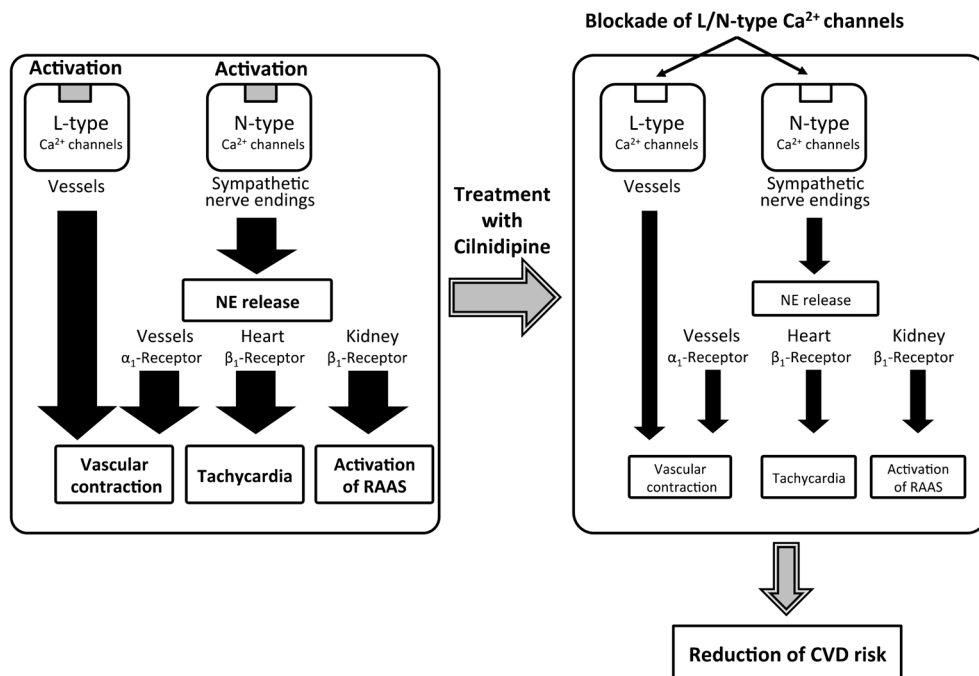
Blockade of L/N-type $Ca^{2+}$ channels

Activation

L-type
$Ca^{2+}$ channels

Vessels

Activation

N-type
$Ca^{2+}$ channels

Sympathetic nerve endings

NE release

Vessels
$\alpha_1$-Receptor

Heart
$\beta_1$-Receptor

Kidney
$\beta_1$-Receptor

Vascular contraction

Tachycardia

Activation of RAAS

Treatment with Cilnidipine

L-type
$Ca^{2+}$ channels

Vessels

N-type
$Ca^{2+}$ channels

Sympathetic nerve endings

NE release

Vessels
$\alpha_1$-Receptor

Heart
$\beta_1$-Receptor

Kidney
$\beta_1$-Receptor

Vascular contraction

Tachycardia

Activation of RAAS

Reduction of CVD risk